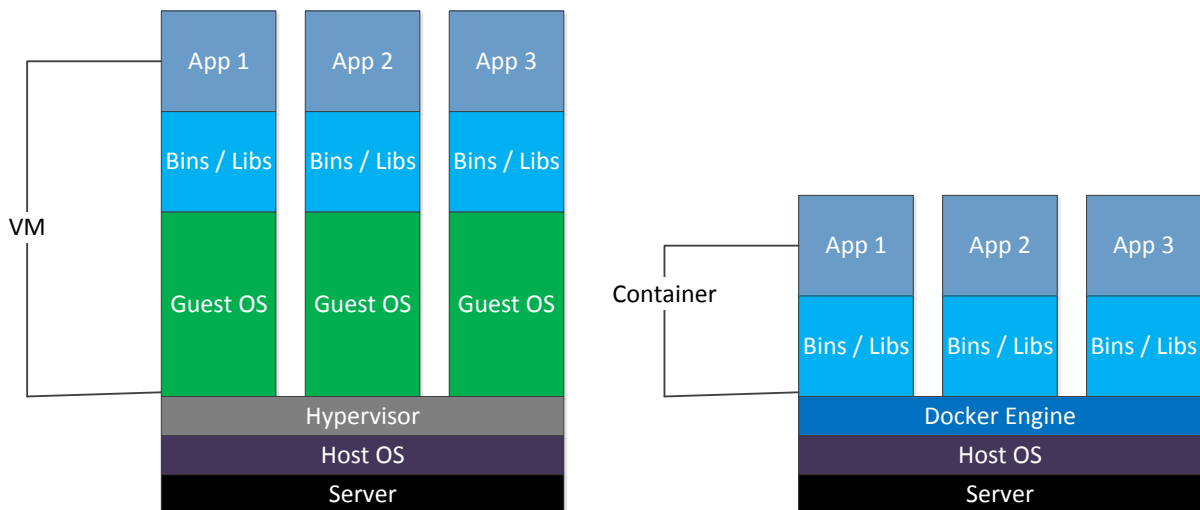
App 1
App 2
App 3
Bins / Libs
Bins / Libs
Bins / Libs
VM
Guest OS
Guest OS
Guest OS
Hypervisor
Host OS
Server

App 1
App 2
App 3
Container
Bins / Libs
Bins / Libs
Bins / Libs
Docker Engine
Host OS
Server